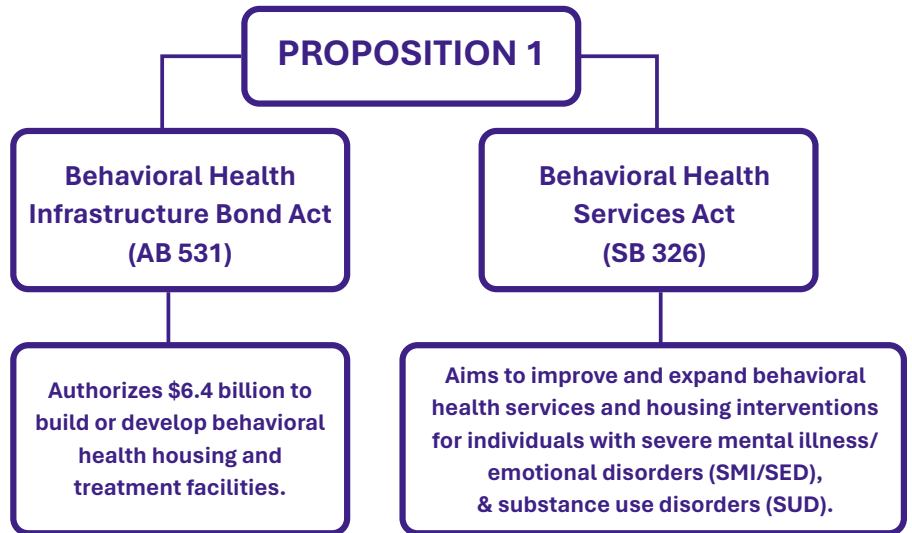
PROPOSITION 1

Behavioral Health Infrastructure Bond Act (AB 531)

Authorizes $6.4 billion to build or develop behavioral health housing and treatment facilities.

Behavioral Health Services Act (SB 326)

Aims to improve and expand behavioral health services and housing interventions for individuals with severe mental illness/ emotional disorders (SMI/SED), & substance use disorders (SUD).